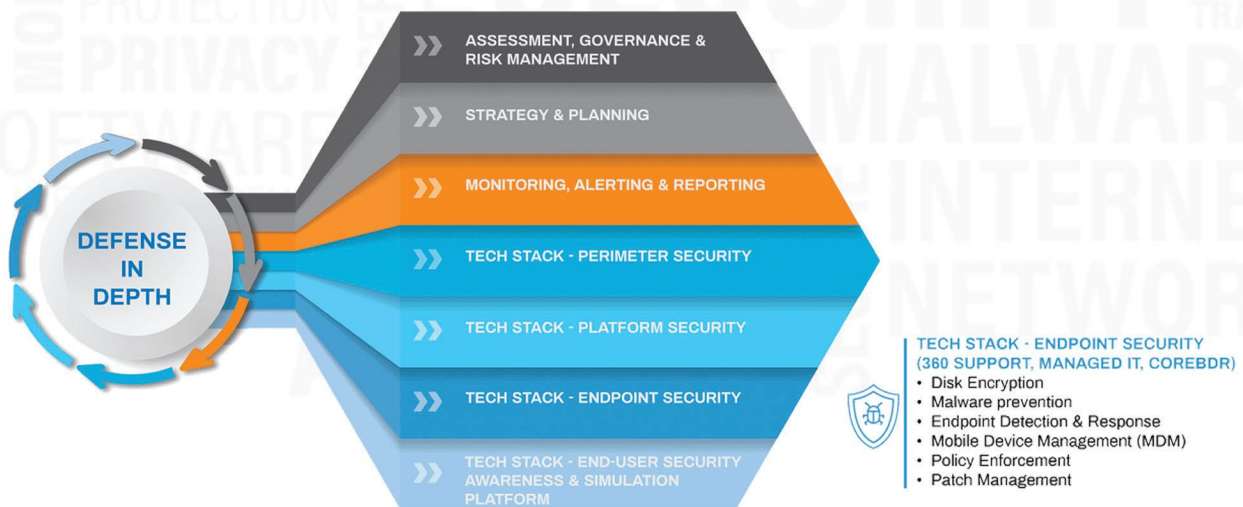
PROTECTION
PRIVACY
OFTWARE
MALWAR
INTERNE
NETWOR

DEFENSE IN DEPTH

ASSESSMENT, GOVERNANCE & RISK MANAGEMENT

STRATEGY & PLANNING

MONITORING, ALERTING & REPORTING

TECH STACK - PERIMETER SECURITY

TECH STACK - PLATFORM SECURITY

TECH STACK - ENDPOINT SECURITY

TECH STACK - END-USER SECURITY AWARENESS & SIMULATION PLATFORM

TECH STACK - ENDPOINT SECURITY (360 SUPPORT, MANAGED IT, COREBDR)
• Disk Encryption
• Malware prevention
• Endpoint Detection & Response
• Mobile Device Management (MDM)
• Policy Enforcement
• Patch Management